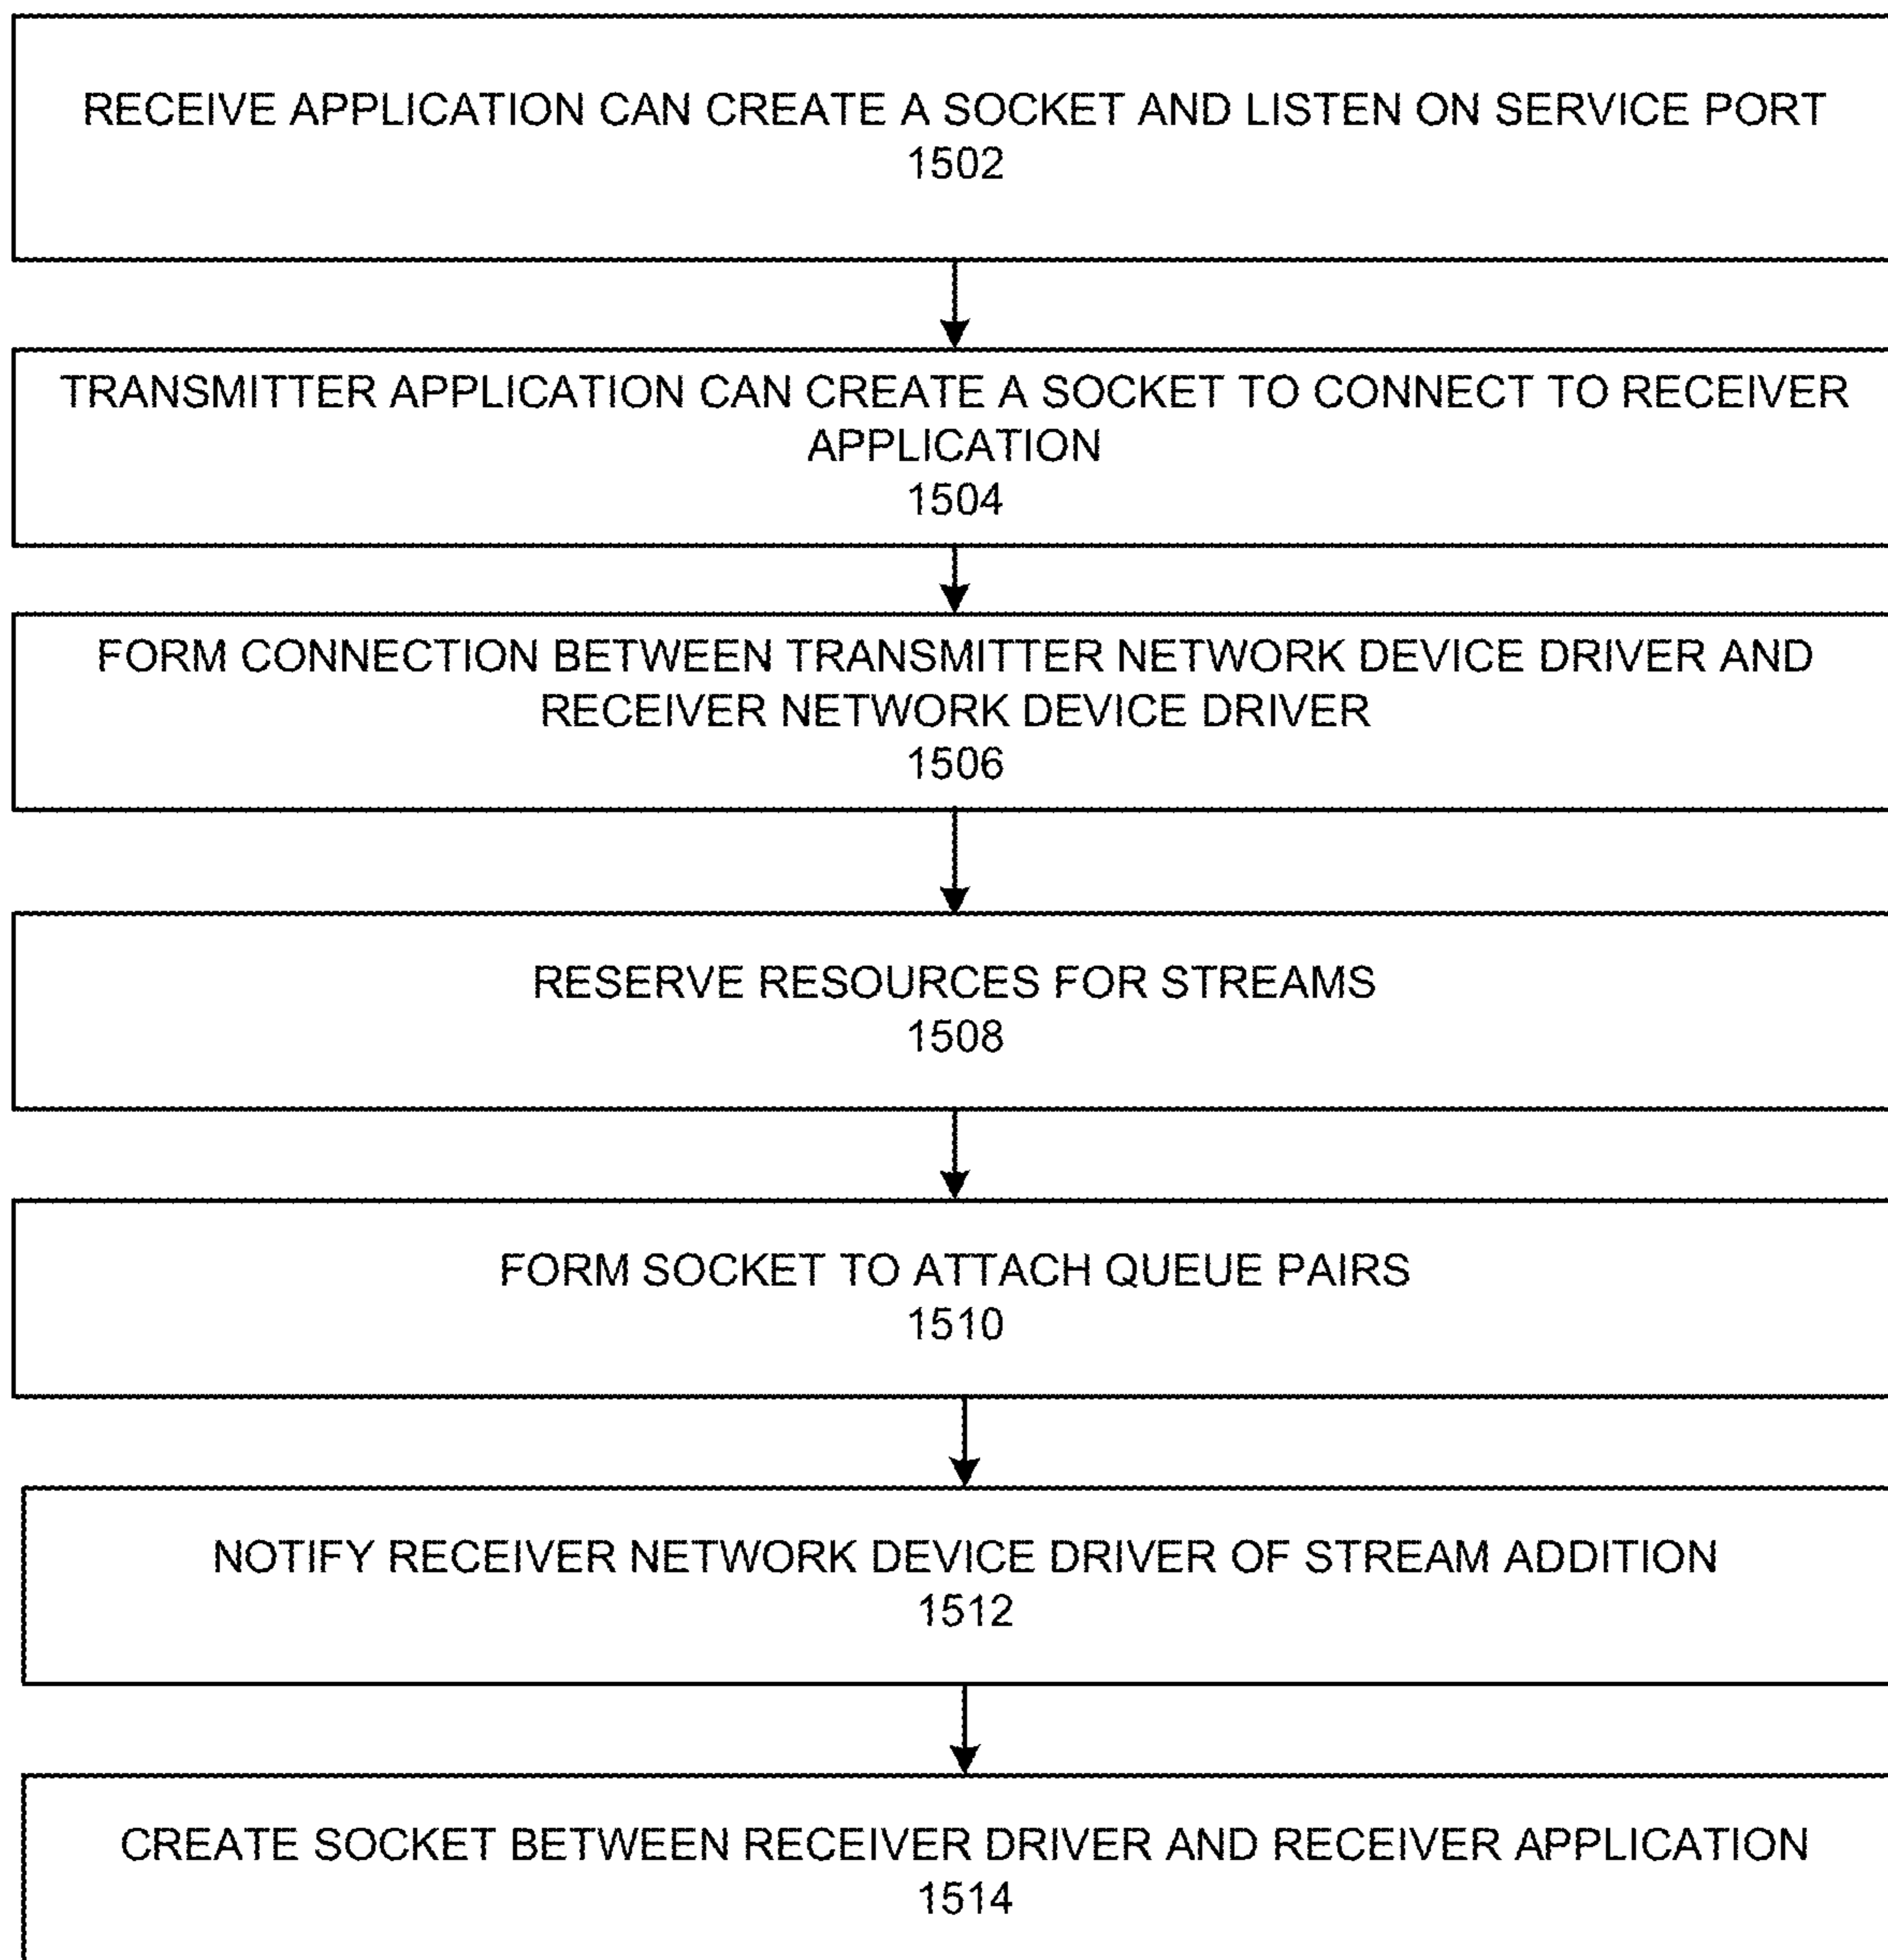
RECEIVE APPLICATION CAN CREATE A SOCKET AND LISTEN ON SERVICE PORT
1502

TRANSMITTER APPLICATION CAN CREATE A SOCKET TO CONNECT TO RECEIVER APPLICATION
1504

FORM CONNECTION BETWEEN TRANSMITTER NETWORK DEVICE DRIVER AND RECEIVER NETWORK DEVICE DRIVER
1506

RESERVE RESOURCES FOR STREAMS
1508

FORM SOCKET TO ATTACH QUEUE PAIRS
1510

NOTIFY RECEIVER NETWORK DEVICE DRIVER OF STREAM ADDITION
1512

CREATE SOCKET BETWEEN RECEIVER DRIVER AND RECEIVER APPLICATION
1514